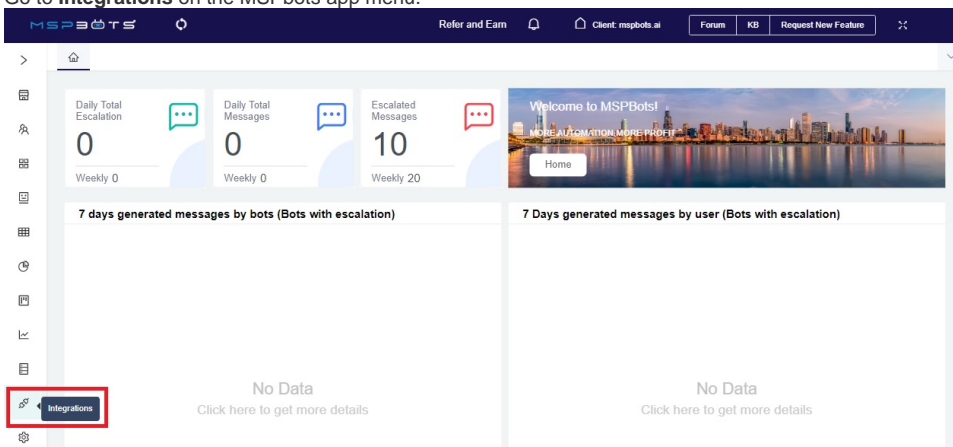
Go to **Integrations** on the MSP bots app menu.

MSPBOTS

Refer and Earn

Client: mspbots.ai

Forum

KB

Request New Feature

Daily Total Escalation

0

Weekly 0

Daily Total Messages

0

Weekly 0

Escalated Messages

10

Weekly 20

Welcome to MSPBots!

MORE AUTOMATION MORE PROFIT

Home

7 days generated messages by bots (Bots with escalation)

No Data

Click here to get more details

7 Days generated messages by user (Bots with escalation)

No Data

Click here to get more details

Integrations